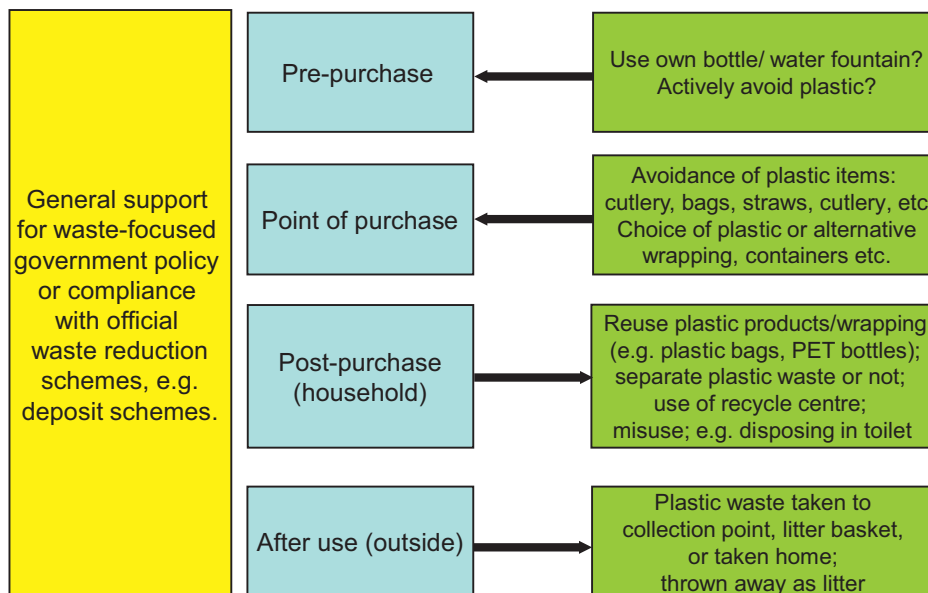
General support for waste-focused government policy or compliance with official waste reduction schemes, e.g. deposit schemes.

Pre-purchase

Use own bottle/ water fountain? Actively avoid plastic?

Point of purchase

Avoidance of plastic items: cutlery, bags, straws, cutlery, etc Choice of plastic or alternative wrapping, containers etc.

Post-purchase (household)

Reuse plastic products/wrapping (e.g. plastic bags, PET bottles); separate plastic waste or not; use of recycle centre; misuse; e.g. disposing in toilet

After use (outside)

Plastic waste taken to collection point, litter basket, or taken home; thrown away as litter